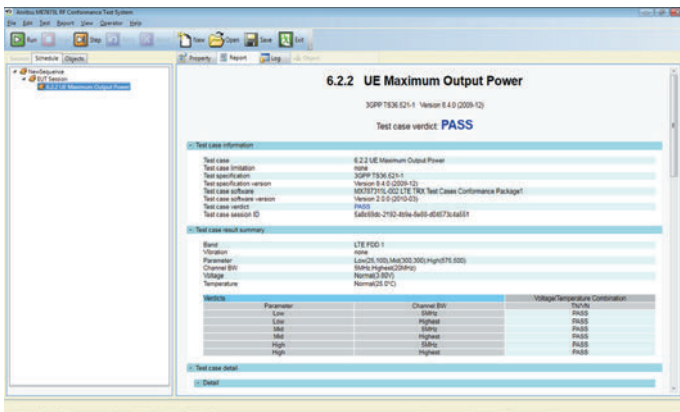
Anritsu ME7873L RF Conformance Test System
File Edit Test Report View Operator Help
Run Step New Open Save Exit
Session Schedule Objects
Property Report Log Report
NewSequence
 SUT Session
 6.2.2 UE Maximum Output Power

6.2.2 UE Maximum Output Power

3GPP TS36.521-1 Version 8.4.0 (2009-12)

Test case verdict: PASS

Test case information

| | |
|---|---|
| Test case | 6.2.2 UE Maximum Output Power |
| Test case limitation | none |
| Test specification | 3GPP TS36.521-1 |
| Test specification version | Version 8.4.0 (2009-12) |
| Test case software | MX787311L-002 LTE TRX Test Cases Conformance Package1 |
| Test case software version | Version 2.0.0 (2010-03) |
| Test case verdict | PASS |
| Test case session ID | 5a8c69dc-2192-4b9a-8a88-d08673c4a661 |

Test case result summary

| | |
|---|---|
| Band | LTE FDD 1 |
| Vibration | none |
| Parameter | Low(25,100),Mid(300,300),High(575,600) |
| Channel BW | 5MHz,Highest(20MHz) |
| Voltage | Normal(3.60V) |
| Temperature | Normal(25.0°C) |

| Verdicts | | Voltage/Temperature Combination |
|---|---|---|
| Parameter | Channel BW | TN/VN |
| Low | 5MHz | PASS |
| Low | Highest | PASS |
| Mid | 5MHz | PASS |
| Mid | Highest | PASS |
| High | 5MHz | PASS |
| High | Highest | PASS |

Test case detail

Detail